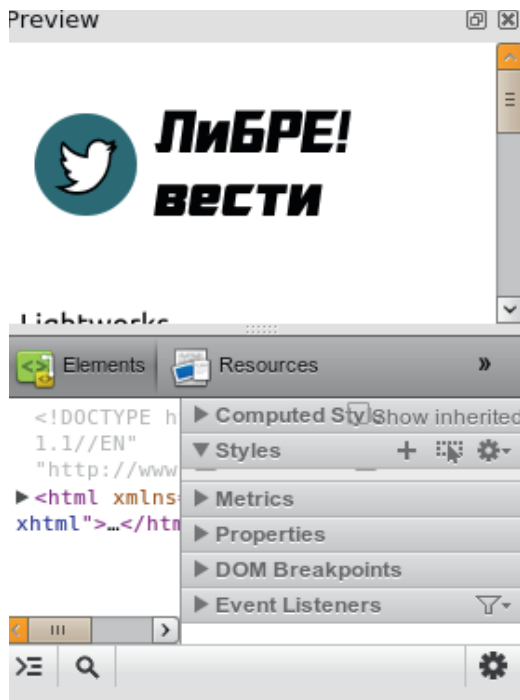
Preview

ЛиБРЕ! вести

Lightworks

Elements
Resources
»

<!DOCTYPE h
1.1//EN"
"http://www
▶<html xmlns
xhtml">…</htm

▶ Computed Styles
Show inherited
▼ Styles
▶ Metrics
▶ Properties
▶ DOM Breakpoints
▶ Event Listeners